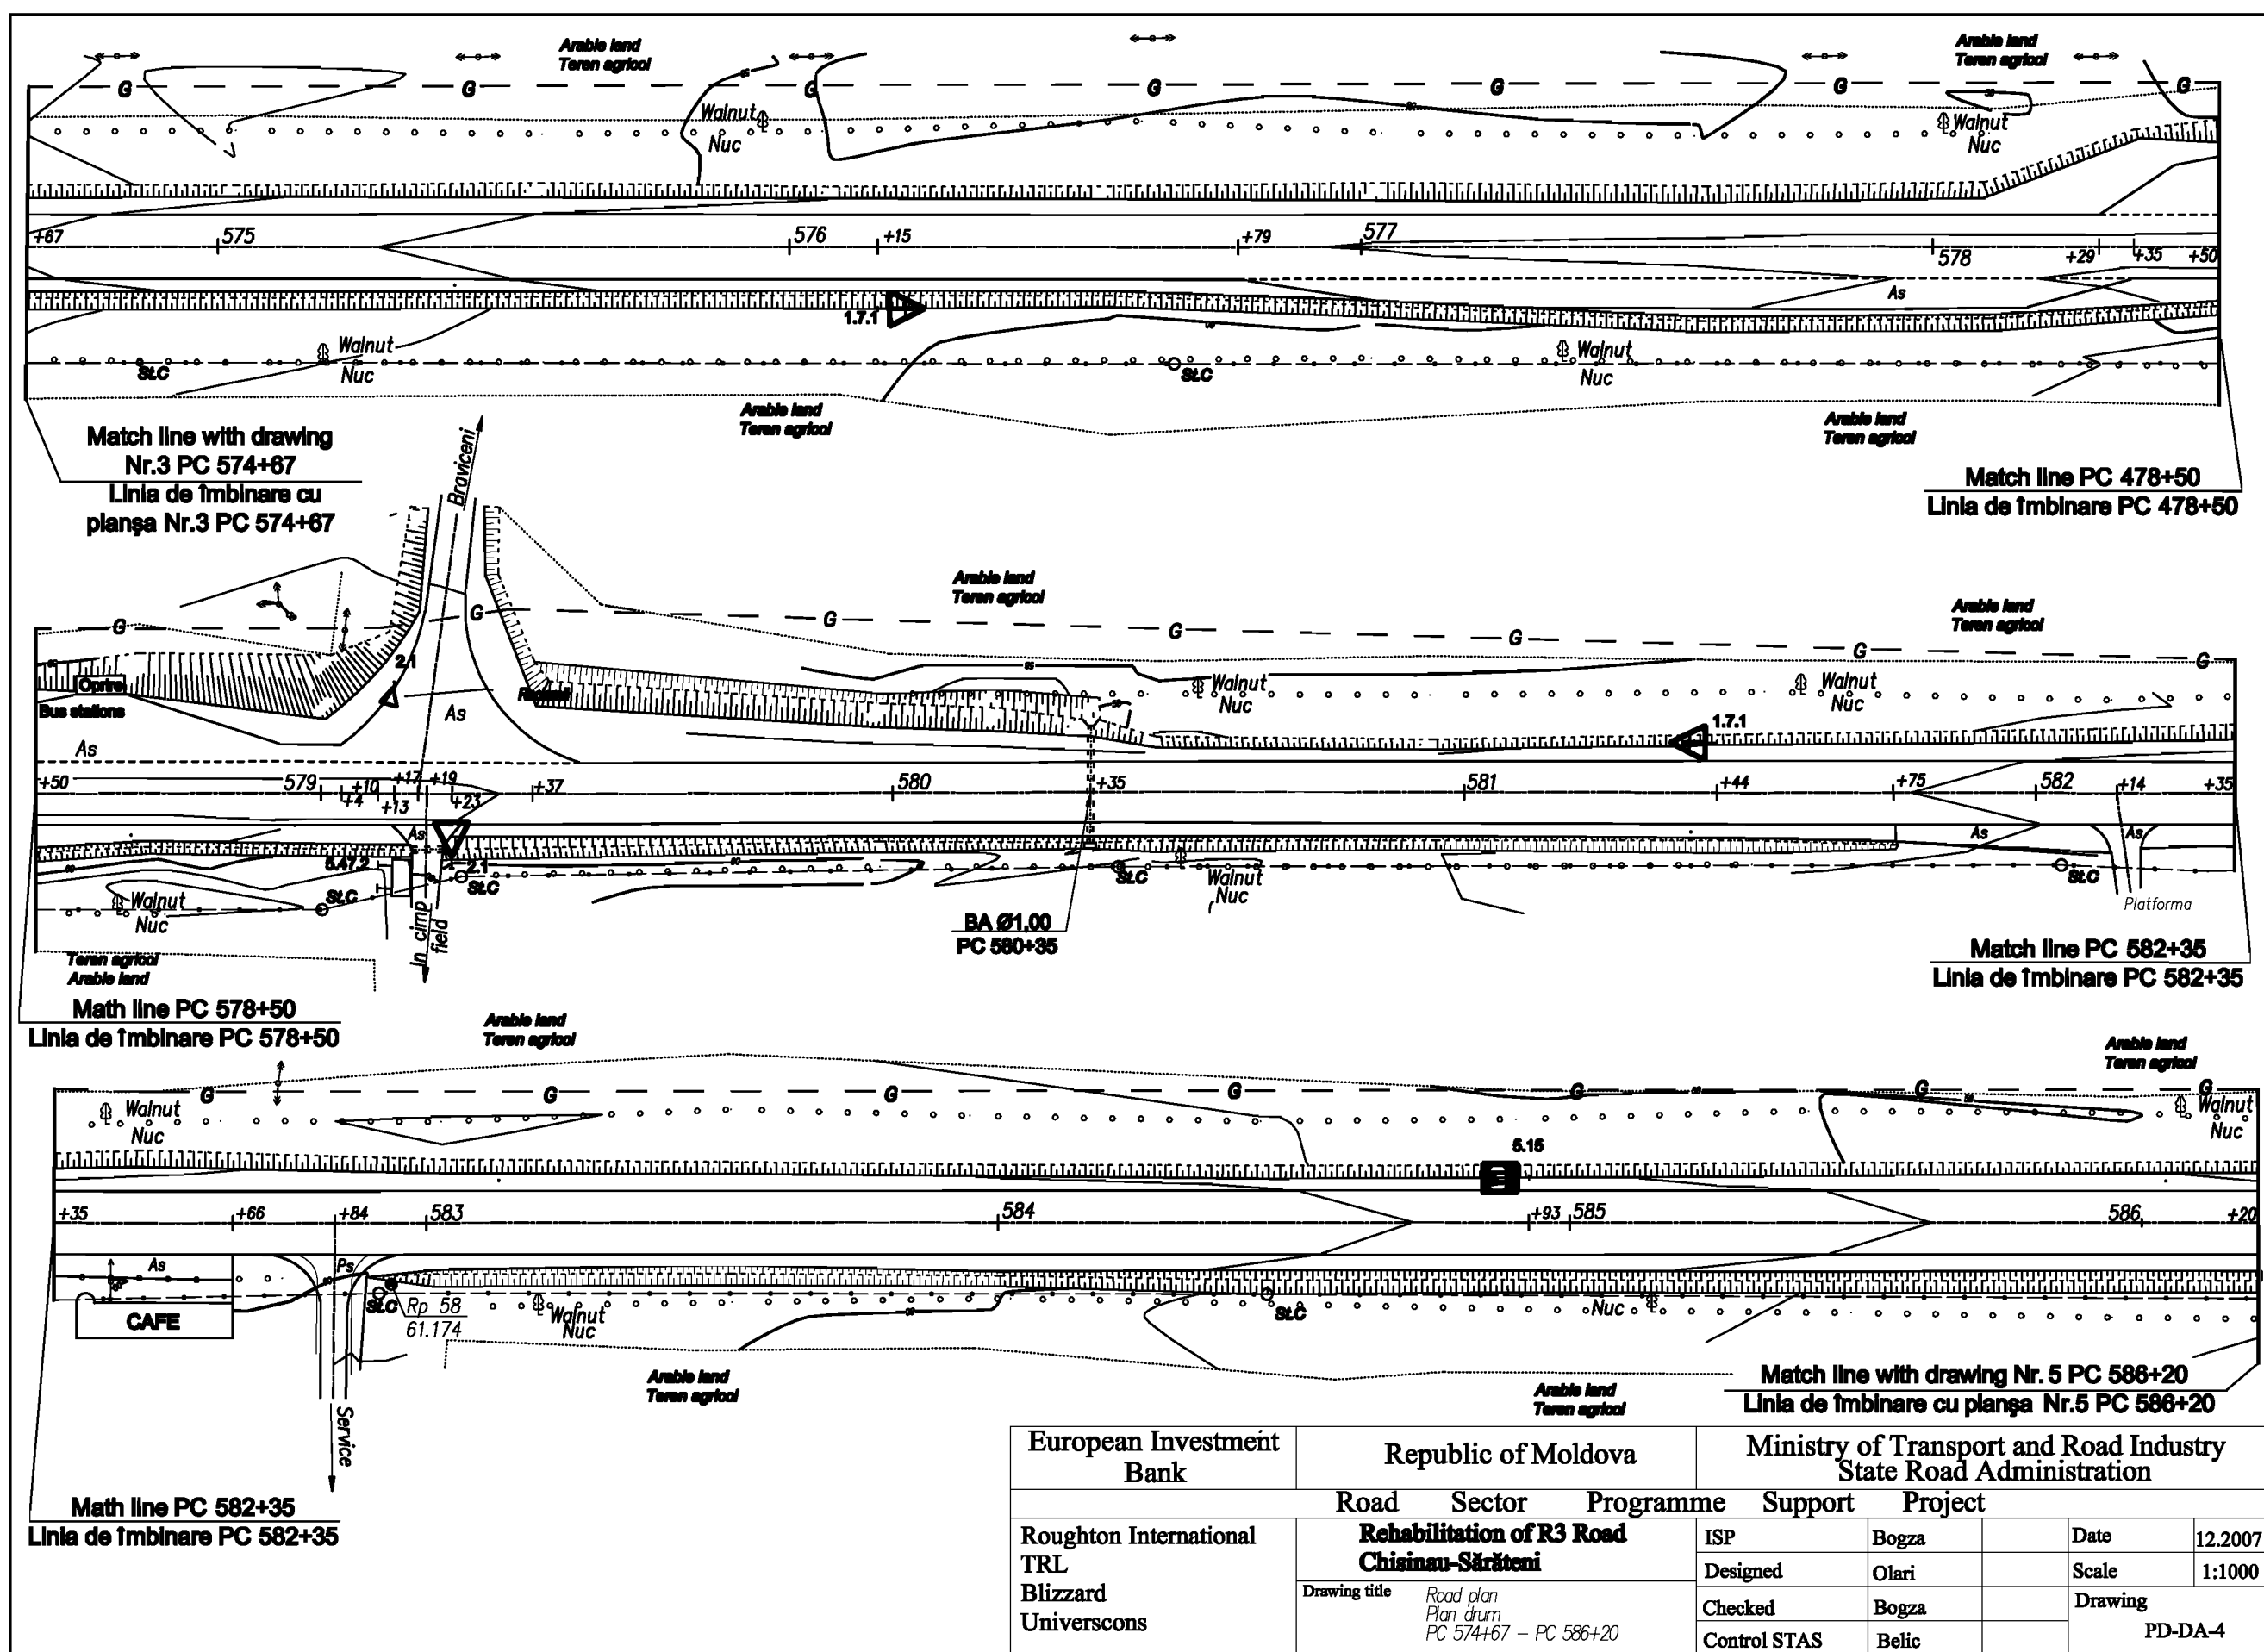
Arable land
Teren agricol

G G G G G G G

Walnut
Nuc

Arable land
Teren agricol

Walnut
Nuc

+67 575 576 +15 +79 577 578 +29 +35 +50

As

1.7.1

Walnut
Nuc

SLC SLC

Walnut
Nuc

Arable land
Teren agricol

Arable land
Teren agricol

Match line with drawing Nr.3 PC 574+67
Linia de îmbinare cu planşa Nr.3 PC 574+67

Match line PC 478+50
Linia de îmbinare PC 478+50

Braviceni

Arable land
Teren agricol

Arable land
Teren agricol

G G G G G G G

2.1

Oprire
Bus stations

As

As

Refugiu

Walnut
Nuc

Walnut
Nuc

1.7.1

+50 579 +4 +10 +13 +17 +19 +23 +37 580 +35 581 +44 +75 582 +14 +35

As

5.47.2

2.1

Walnut
Nuc

SLC SLC SLC

Walnut
Nuc

SLC

As As

Platforma

In cimp
field

BA Ø1.00
PC 580+35

Teren agricol
Arable land

Math line PC 578+50
Linia de îmbinare PC 578+50

Match line PC 582+35
Linia de îmbinare PC 582+35

Arable land
Teren agricol

Arable land
Teren agricol

Walnut
Nuc

G G G G G G G

Walnut
Nuc

5.15

+35 +66 +84 583 584 +93 585 586 +20

As

Ps

CAFE

SLC

Rp 58
61.174

Walnut
Nuc

SLC

Nuc

Arable land
Teren agricol

Arable land
Teren agricol

Service

Match line with drawing Nr. 5 PC 586+20
Linia de îmbinare cu planşa Nr.5 PC 586+20

Math line PC 582+35
Linia de îmbinare PC 582+35

| European Investment Bank | Republic of Moldova | Ministry of Transport and Road Industry State Road Administration | | | | |
|---|---|---|---|---|---|---|
| Road Sector Programme Support Project | | | | | | |
| Roughton International TRL Blizzard Universcons | Rehabilitation of R3 Road Chisinau-Sărăteni | ISP | Bogza | | Date | 12.2007 |
| | | Designed | Olari | | Scale | 1:1000 |
| | Drawing title Road plan Plan drum PC 574+67 – PC 586+20 | Checked | Bogza | | Drawing PD-DA-4 | |
| | | Control STAS | Belic | | | |